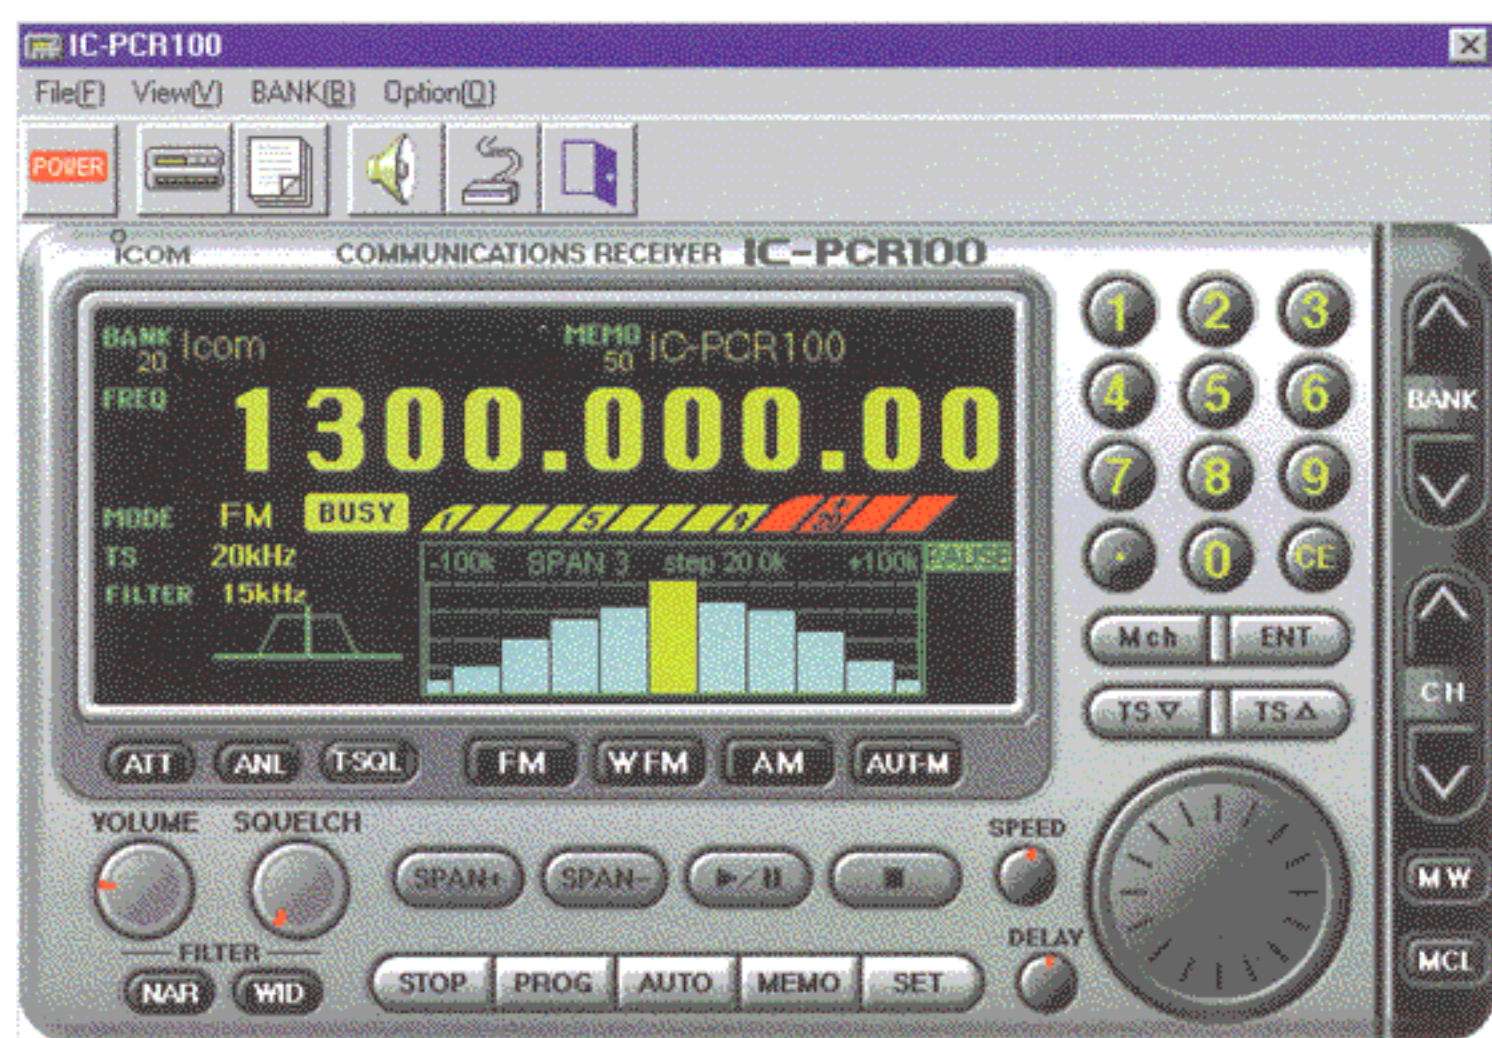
IC-PCR100

File(F) View(V) BANK(B) Option(O)

POWER

ICOM COMMUNICATIONS RECEIVER IC-PCR100

BANK 20 Icom MEMO 50 IC-PCR100

FREQ 1300.000.00

MODE FM BUSY

1 3 5 7 9 +20 +40

TS 20kHz

FILTER 15kHz

-100k SPAN 3 step 20.0k +100k PAUSE

1 2 3
4 5 6
7 8 9
. 0 CE

Mch ENT

TS▽ TS△

BANK

CH

MW

MCL

ATT ANL T-SQL FM WFM AM AUT-M

VOLUME SQUELCH

SPEED

SPAN+ SPAN- ▶/II ■

DELAY

FILTER

NAR WID

STOP PROG AUTO MEMO SET